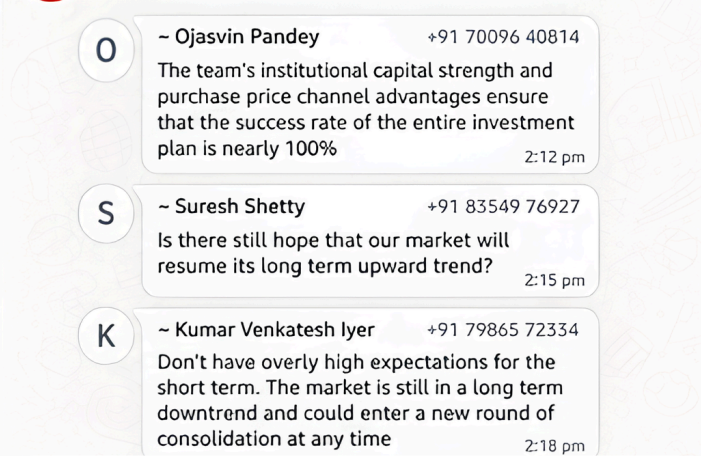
O

~ Ojasvin Pandey +91 70096 40814

The team's institutional capital strength and purchase price channel advantages ensure that the success rate of the entire investment plan is nearly 100%

2:12 pm

S

~ Suresh Shetty +91 83549 76927

Is there still hope that our market will resume its long term upward trend?

2:15 pm

K

~ Kumar Venkatesh Iyer +91 79865 72334

Don't have overly high expectations for the short term. The market is still in a long term downtrend and could enter a new round of consolidation at any time

2:18 pm